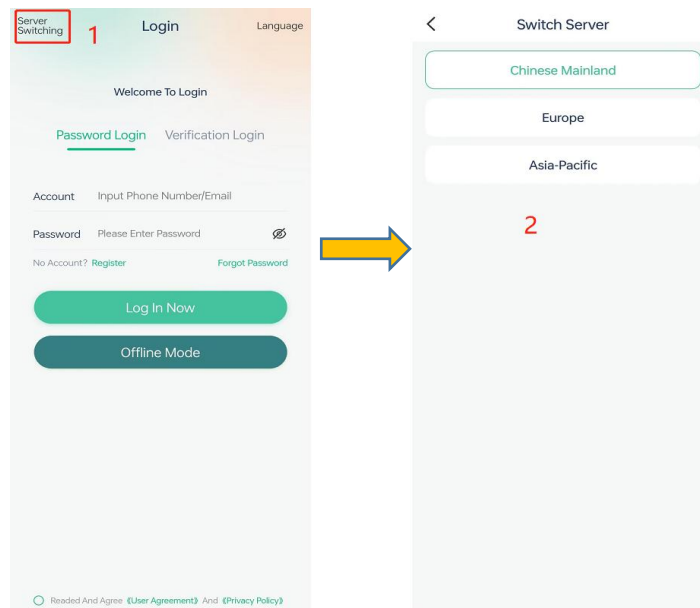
Server Switching 1 Login Language

Welcome To Login

Password Login Verification Login

Account Input Phone Number/Email

Password Please Enter Password

No Account? Register Forgot Password

Log In Now

Offline Mode

Readed And Agree 《User Agreement》 And 《Privacy Policy》

<

Switch Server

Chinese Mainland

Europe

Asia-Pacific

2